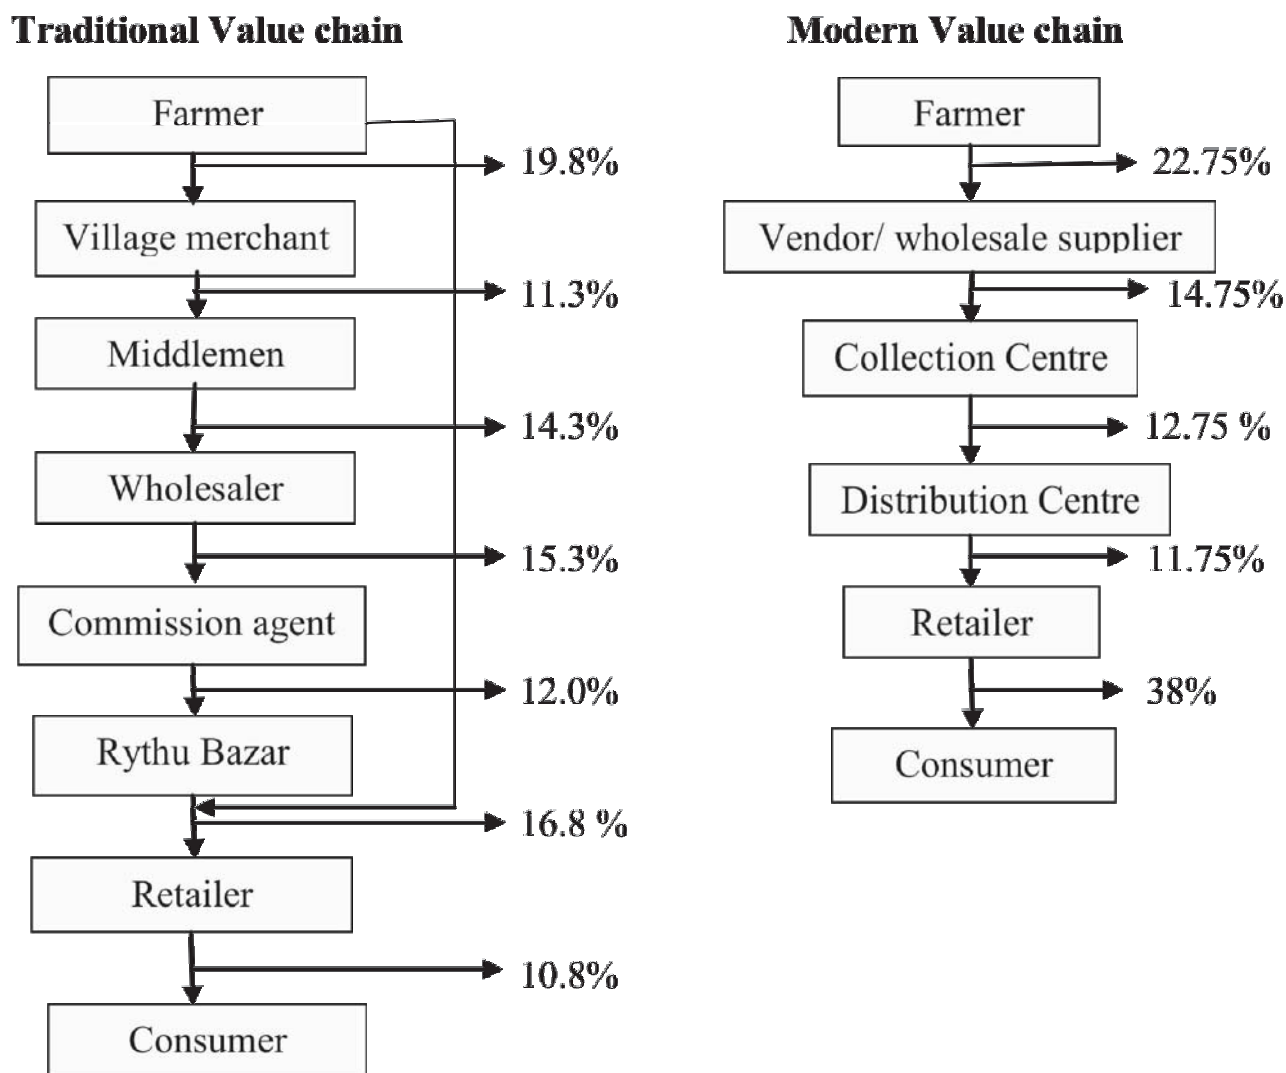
Traditional Value chain

Farmer

19.8%

Village merchant

11.3%

Middlemen

14.3%

Wholesaler

15.3%

Commission agent

12.0%

Rythu Bazar

16.8 %

Retailer

10.8%

Consumer

Modern Value chain

Farmer

22.75%

Vendor/ wholesale supplier

14.75%

Collection Centre

12.75 %

Distribution Centre

11.75%

Retailer

38%

Consumer